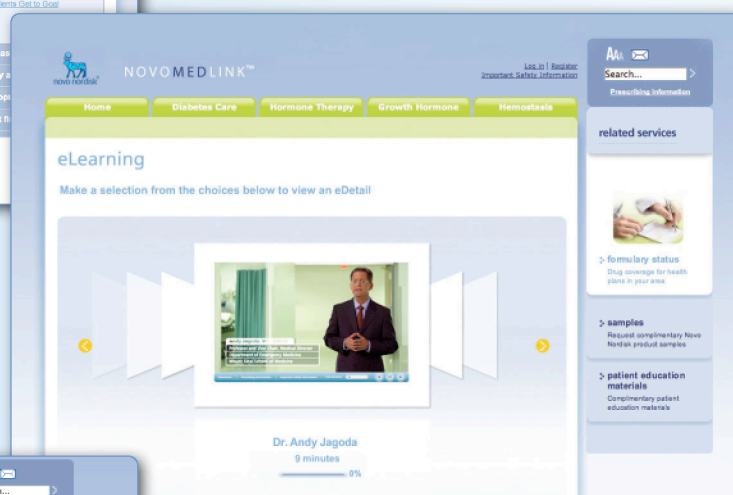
ients Get to Goal

novo nordisk

NOVOMEDLINK™

Log in | Register
Important Safety Information

AAA

Search...

Prescribing Information

Home | Diabetes Care | Hormone Therapy | Growth Hormone | Hemostasis

eLearning

Make a selection from the choices below to view an eDetail

Dr. Andy Jagoda

9 minutes

0%

related services

formulary status
Drug coverage for health plans in your area

samples
Request complimentary Novo Nordisk product samples

patient education materials
Complimentary patient education materials